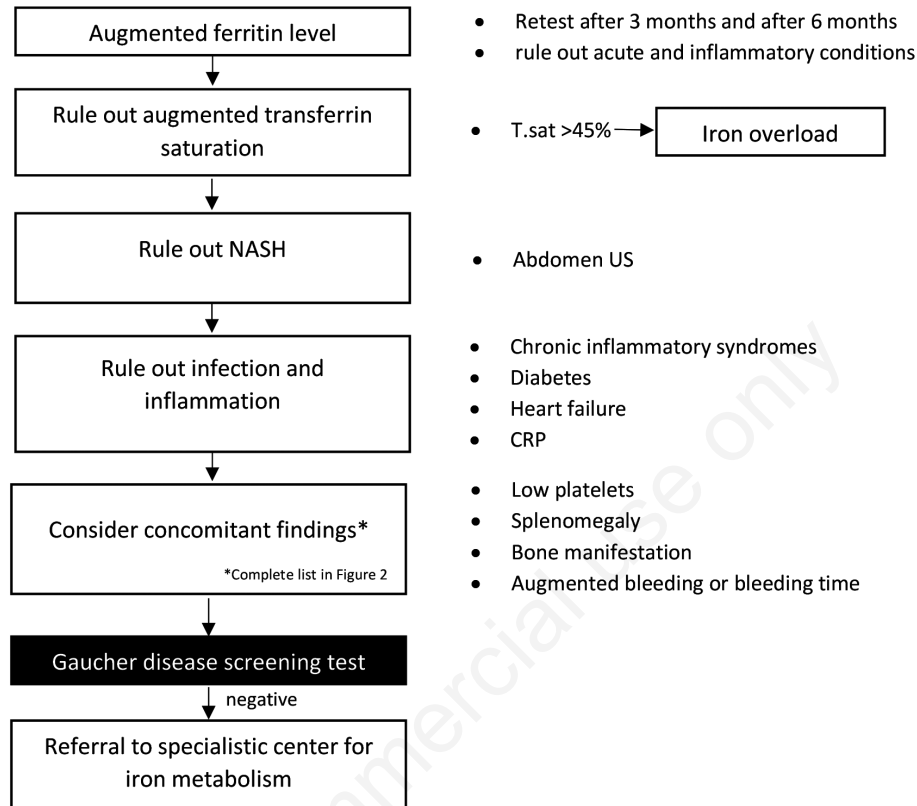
Augmented ferritin level

- Retest after 3 months and after 6 months
- rule out acute and inflammatory conditions

Rule out augmented transferrin saturation

- T.sat >45% → Iron overload

Rule out NASH

- Abdomen US

Rule out infection and inflammation

- Chronic inflammatory syndromes
- Diabetes
- Heart failure
- CRP

Consider concomitant findings*

*Complete list in Figure 2

- Low platelets
- Splenomegaly
- Bone manifestation
- Augmented bleeding or bleeding time

Gaucher disease screening test

negative

Referral to specialistic center for iron metabolism

Non-commercial use only